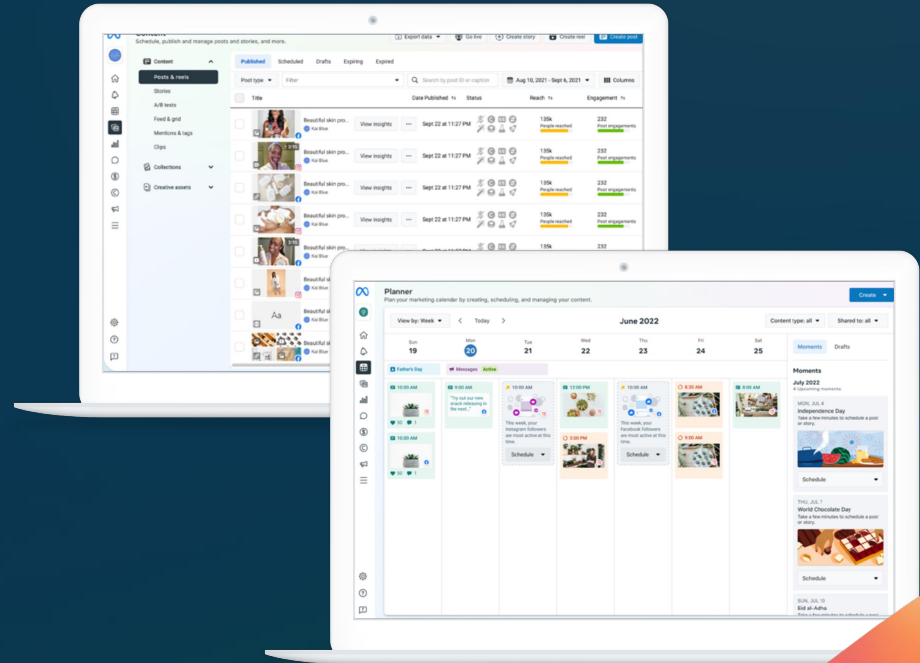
Content
Schedule, publish and manage posts and stories, and more.

Export data
Go live
Create story
Create reel
Create post

Content
Posts & reels
Stories
A/B tests
Feed & grid
Mentions & tags
Clips
Collections
Creative assets

Published
Scheduled
Drafts
Expiring
Expired

Post type
Filter
Search by post ID or caption
Aug 10, 2021 - Sept 6, 2021
Columns

| Title | | | Date Published | Status | Reach | Engagement |
|---|---|---|---|---|---|---|
| Beautiful skin pro... Kai Blue | View insights | ··· | Sept 22 at 11:27 PM | | 135k People reached | 232 Post engagements |
| Beautiful skin pro... Kai Blue | View insights | ··· | Sept 22 at 11:27 PM | | 135k People reached | 232 Post engagements |
| Beautiful skin pro... Kai Blue | View insights | ··· | Sept 22 at 11:27 PM | | 135k People reached | 232 Post engagements |
| Beautiful skin pro... Kai Blue | View insights | ··· | Sept 22 at 11:27 PM | | 135k People reached | 232 Post engagements |
| Beautiful skin pro... Kai Blue | | | | | | |
| Beautiful sk... Kai Blue | | | | | | |
| Beautiful sk... Kai Blue | | | | | | |
| Beautiful sk... Kai Blue | | | | | | |

Planner
Plan your marketing calendar by creating, scheduling, and managing your content.
Create

View by: Week
Today
June 2022
Content type: all
Shared to: all

Sun 19
Mon 20
Tue 21
Wed 22
Thu 23
Fri 24
Sat 25

Father's Day
Messages Active

10:00 AM
9:00 AM
"Try out our new snack releasing in the next..."
10:00 AM
This week, your Instagram followers are most active at this time.
Schedule
12:00 PM
3:00 PM
10:00 AM
This week, your Facebook followers are most active at this time.
Schedule
8:30 AM
4:00 PM
10:00 AM
10:00 AM

Moments
Drafts

Moments
July 2022
4 Upcoming moments

MON, JUL 4
Independence Day
Take a few minutes to schedule a post or story.
Schedule

THU, JUL 7
World Chocolate Day
Take a few minutes to schedule a post or story.
Schedule

SAT, JUL 10
Eid al-Adha
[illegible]